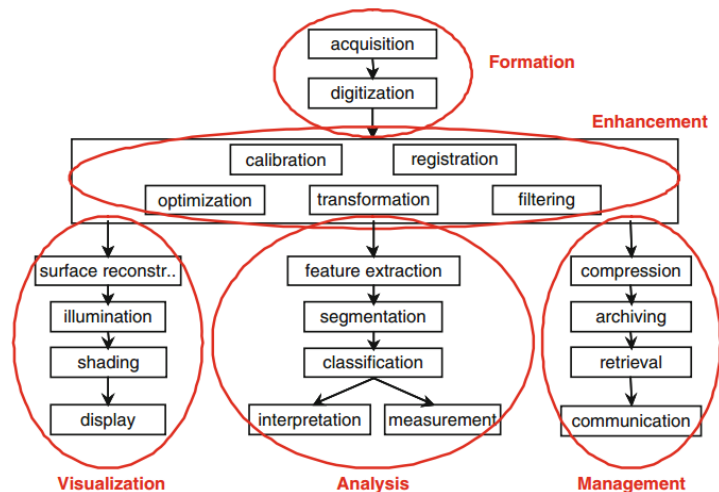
acquisition

digitization

Formation

Enhancement

calibration

registration

optimization

transformation

filtering

surface reconstr..

illumination

shading

display

feature extraction

segmentation

classification

interpretation

measurement

compression

archiving

retrieval

communication

Visualization

Analysis

Management